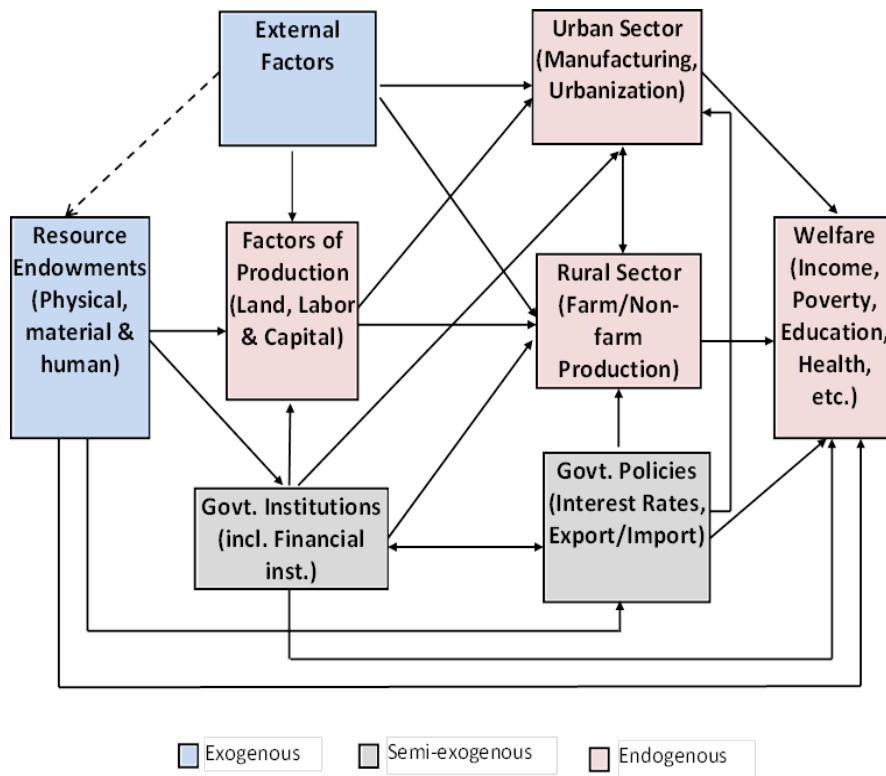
External Factors

Urban Sector (Manufacturing, Urbanization)

Resource Endowments (Physical, material & human)

Factors of Production (Land, Labor & Capital)

Rural Sector (Farm/Non-farm Production)

Welfare (Income, Poverty, Education, Health, etc.)

Govt. Institutions (incl. Financial inst.)

Govt. Policies (Interest Rates, Export/Import)

Exogenous

Semi-exogenous

Endogenous